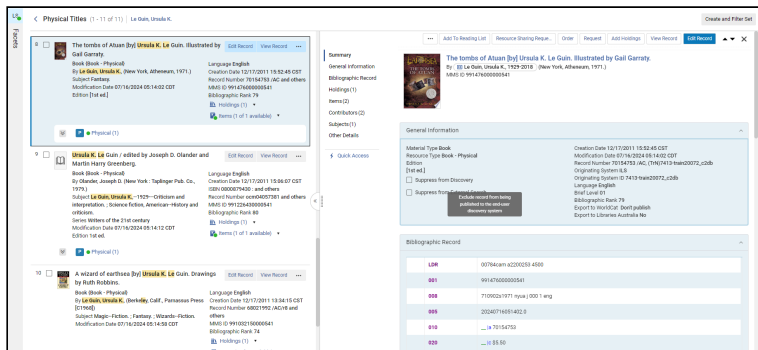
Facets

< Physical Titles (1 - 11 of 11) | Le Guin, Ursula K.

Create and Filter Set

8 The tombs of Atuan [by] Ursula K. Le Guin. Illustrated by Gail Garraty.
Edit Record View Record ...
Book (Book - Physical)
By Le Guin, Ursula K., (New York, Atheneum, 1971.)
Subject Fantasy.
Modification Date 07/16/2024 05:14:02 CDT
Edition [1st ed.]
Language English
Creation Date 12/17/2011 15:52:45 CST
Record Number 70154753 /AC and others
MMS ID 991476000000541
Bibliographic Rank 79
Holdings (1)
Items (1 of 1 available)
P • Physical (1)

9 Ursula K. Le Guin / edited by Joseph D. Olander and Martin Harry Greenberg.
Edit Record View Record ...
Book (Book - Physical)
By Olander, Joseph D. (New York : Taplinger Pub. Co., 1979.)
Subject Le Guin, Ursula K., -1929- -Criticism and interpretation. ; Science fiction, American--History and criticism.
Series Writers of the 21st century
Modification Date 07/16/2024 05:14:12 CDT
Edition 1st ed.
Language English
Creation Date 12/17/2011 15:06:07 CST
ISBN 0800879430 ; and others
Record Number ocm04057381 and others
MMS ID 991226430000541
Bibliographic Rank 80
Holdings (1)
Items (1 of 1 available)
P • Physical (1)

10 A wizard of earthsea [by] Ursula K. Le Guin. Drawings by Ruth Robbins.
Edit Record View Record ...
Book (Book - Physical)
By Le Guin, Ursula K., (Berkeley, Calif., Parnassus Press [c1968])
Subject Magic--Fiction. ; Fantasy ; Wizards--Fiction.
Modification Date 07/16/2024 05:14:50 CDT
Language English
Creation Date 12/17/2011 13:34:15 CST
Record Number 68021992 /AC/r8 and others
MMS ID 991002150000541
Bibliographic Rank 74
Holdings (1)

... Add To Reading List Resource Sharing Reque... Order Request Add Holdings View Record Edit Record

Summary
General Information
Bibliographic Record
Holdings (1)
Items (2)
Contributors (2)
Subjects (1)
Other Details
Quick Access

The tombs of Atuan [by] Ursula K. Le Guin. Illustrated by Gail Garraty.
By: Le Guin, Ursula K., 1929-2018 . (New York, Atheneum, 1971.)
MMS ID 991476000000541

General Information
Material Type Book
Resource Type Book - Physical
Edition
[1st ed.]
Suppress from Discovery
Suppress from External Search
Exclude record from being published to the end-user discovery system
Creation Date 12/17/2011 15:52:45 CST
Modification Date 07/16/2024 05:14:02 CDT
Record Number 70154753 /AC_(TVN)7413-train20072_c2db
Originating System ILS
Originating System ID 7413-train20072_c2db
Language English
Brief Level 01
Bibliographic Rank 79
Export to WorldCat Don't publish
Export to Libraries Australia No

Bibliographic Record
| LDR | 00784cam a2200253 4500 |
|---|---|
| 001 | 991476000000541 |
| 008 | 710902s1971 nyua j 000 1 eng |
| 005 | 20240716051402.0 |
| 010 | __ \|a 70154753 |
| 020 | __ \|c $5.50 |